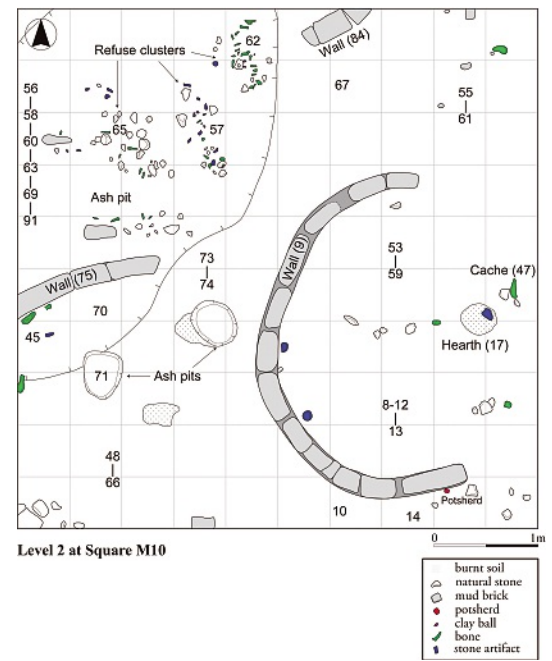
Refuse clusters

62

Wall (84)

67

55
|
61

56
|
58
|
60
|
63
|
69
|
91

65

57

Ash pit

Wall (75)

73
|
74

Wall (9)

53
|
59

Cache (47)

70

45

Hearth (17)

71

Ash pits

8-12
|
13

48
|
66

Potsherd

10

14

Level 2 at Square M10

0 1m

burnt soil
natural stone
mud brick
potsherd
clay ball
bone
stone artifact